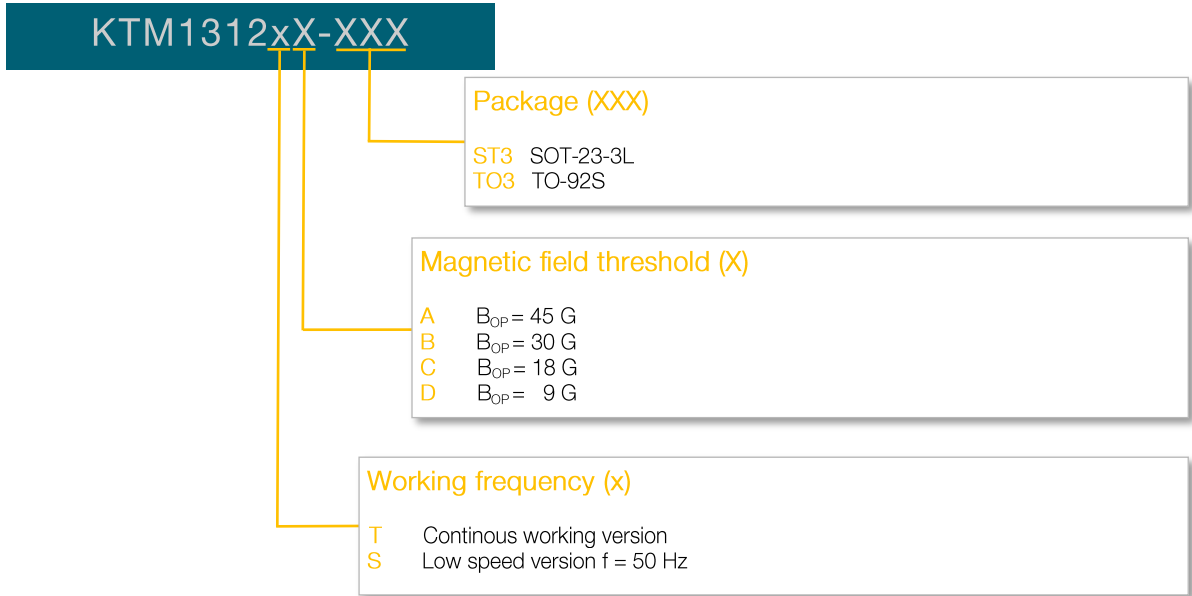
KTM1312xX-XXX

Package (XXX)

ST3 SOT-23-3L
TO3 TO-92S

Magnetic field threshold (X)

A $B_{OP}$ = 45 G
B $B_{OP}$ = 30 G
C $B_{OP}$ = 18 G
D $B_{OP}$ = 9 G

Working frequency (x)

T Continous working version
S Low speed version f = 50 Hz